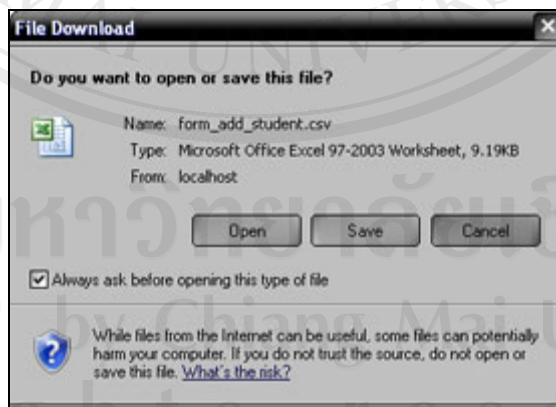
File Download

Do you want to open or save this file?

Name: form_add_student.csv
Type: Microsoft Office Excel 97-2003 Worksheet, 9.19KB
From: localhost

Open Save Cancel

Always ask before opening this type of file

While files from the Internet can be useful, some files can potentially harm your computer. If you do not trust the source, do not open or save this file. What's the risk?

มหาวิทยาลัยเชียงใหม่
by Chiang Mai U